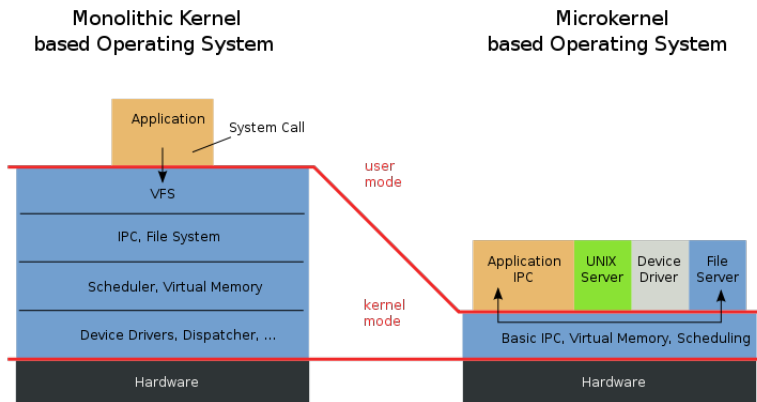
Monolithic Kernel
based Operating System

Microkernel
based Operating System

Application

System Call

VFS

IPC, File System

Scheduler, Virtual Memory

Device Drivers, Dispatcher, ...

Hardware

user
mode

kernel
mode

Application
IPC

UNIX
Server

Device
Driver

File
Server

Basic IPC, Virtual Memory, Scheduling

Hardware